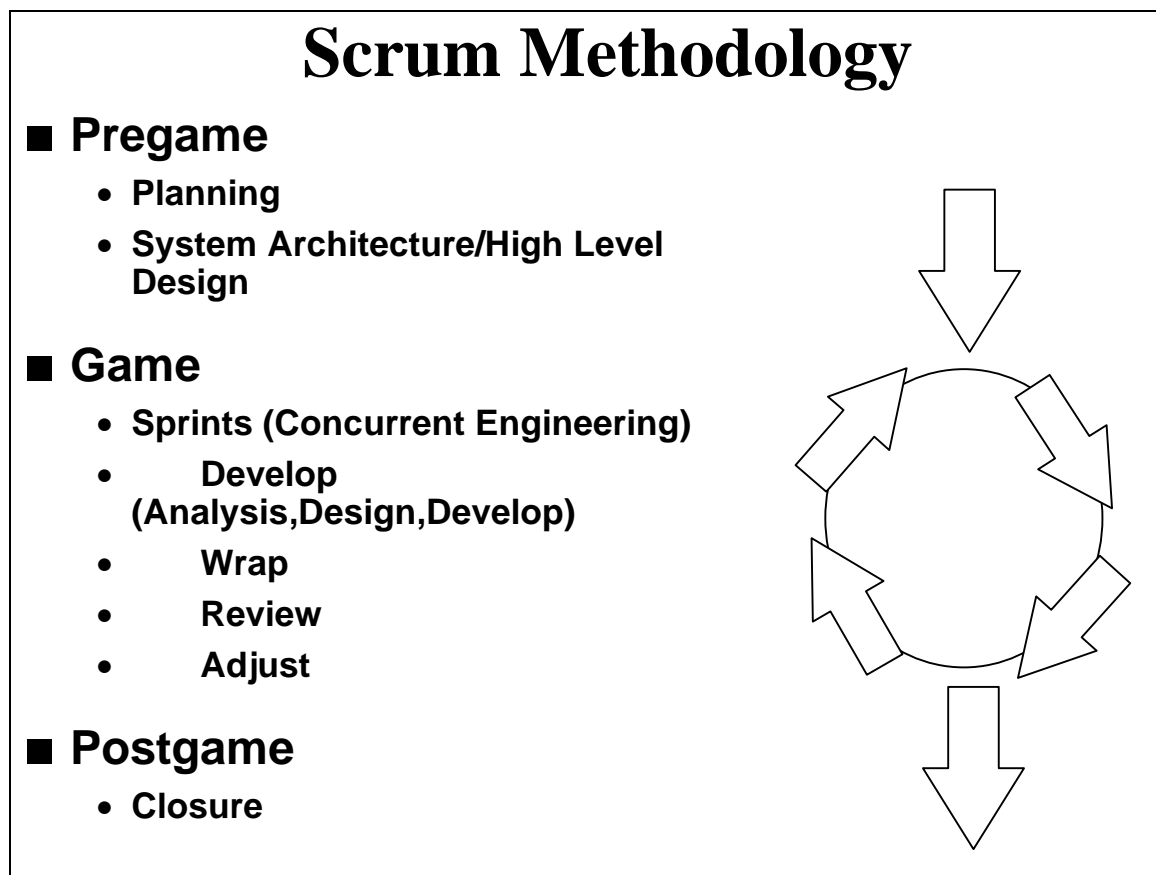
Scrum Methodology

■ Pregame

- Planning
- System Architecture/High Level Design

■ Game

- Sprints (Concurrent Engineering)
- Develop (Analysis,Design,Develop)
- Wrap
- Review
- Adjust

■ Postgame

- Closure